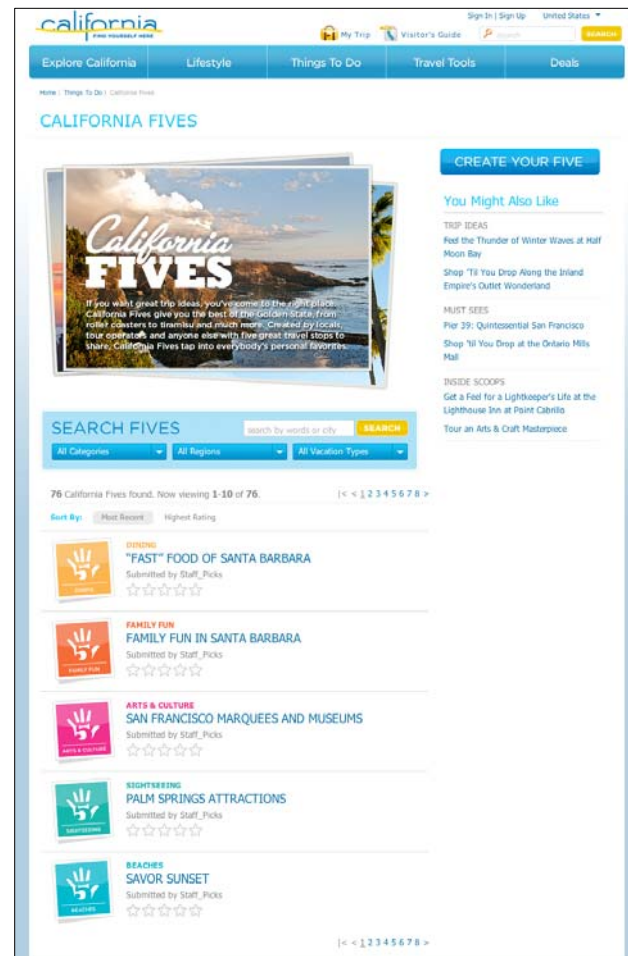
california
FIND YOURSELF HERE

Sign In | Sign Up United States

My Trip Visitor's Guide Search SEARCH

Explore California Lifestyle Things To Do Travel Tools Deals

Home | Things To Do | California Fives

CALIFORNIA FIVES

California FIVES

If you want great trip ideas, you've come to the right place. California Fives give you the best of the Golden State, from roller coasters to tiramisu and much more. Created by locals, tour operators and anyone else with five great travel stops to share, California Fives tap into everybody's personal favorites.

SEARCH FIVES search by words or city SEARCH

All Categories All Regions All Vacation Types

76 California Fives found. Now viewing 1-10 of 76. |< < 1 2 3 4 5 6 7 8 >

Sort By: Most Recent Highest Rating

DINING
"FAST" FOOD OF SANTA BARBARA
Submitted by Staff_Picks

FAMILY FUN
FAMILY FUN IN SANTA BARBARA
Submitted by Staff_Picks

ARTS & CULTURE
SAN FRANCISCO MARQUEES AND MUSEUMS
Submitted by Staff_Picks

SIGHTSEEING
PALM SPRINGS ATTRACTIONS
Submitted by Staff_Picks

BEACHES
SAVOR SUNSET
Submitted by Staff_Picks

|< < 1 2 3 4 5 6 7 8 >

CREATE YOUR FIVE

You Might Also Like

TRIP IDEAS
Feel the Thunder of Winter Waves at Half Moon Bay
Shop 'Til You Drop Along the Inland Empire's Outlet Wonderland

MUST SEES
Pier 39: Quintessential San Francisco
Shop 'til You Drop at the Ontario Mills Mall

INSIDE SCOOPS
Get a Feel for a Lightkeeper's Life at the Lighthouse Inn at Point Cabrillo
Tour an Arts & Craft Masterpiece